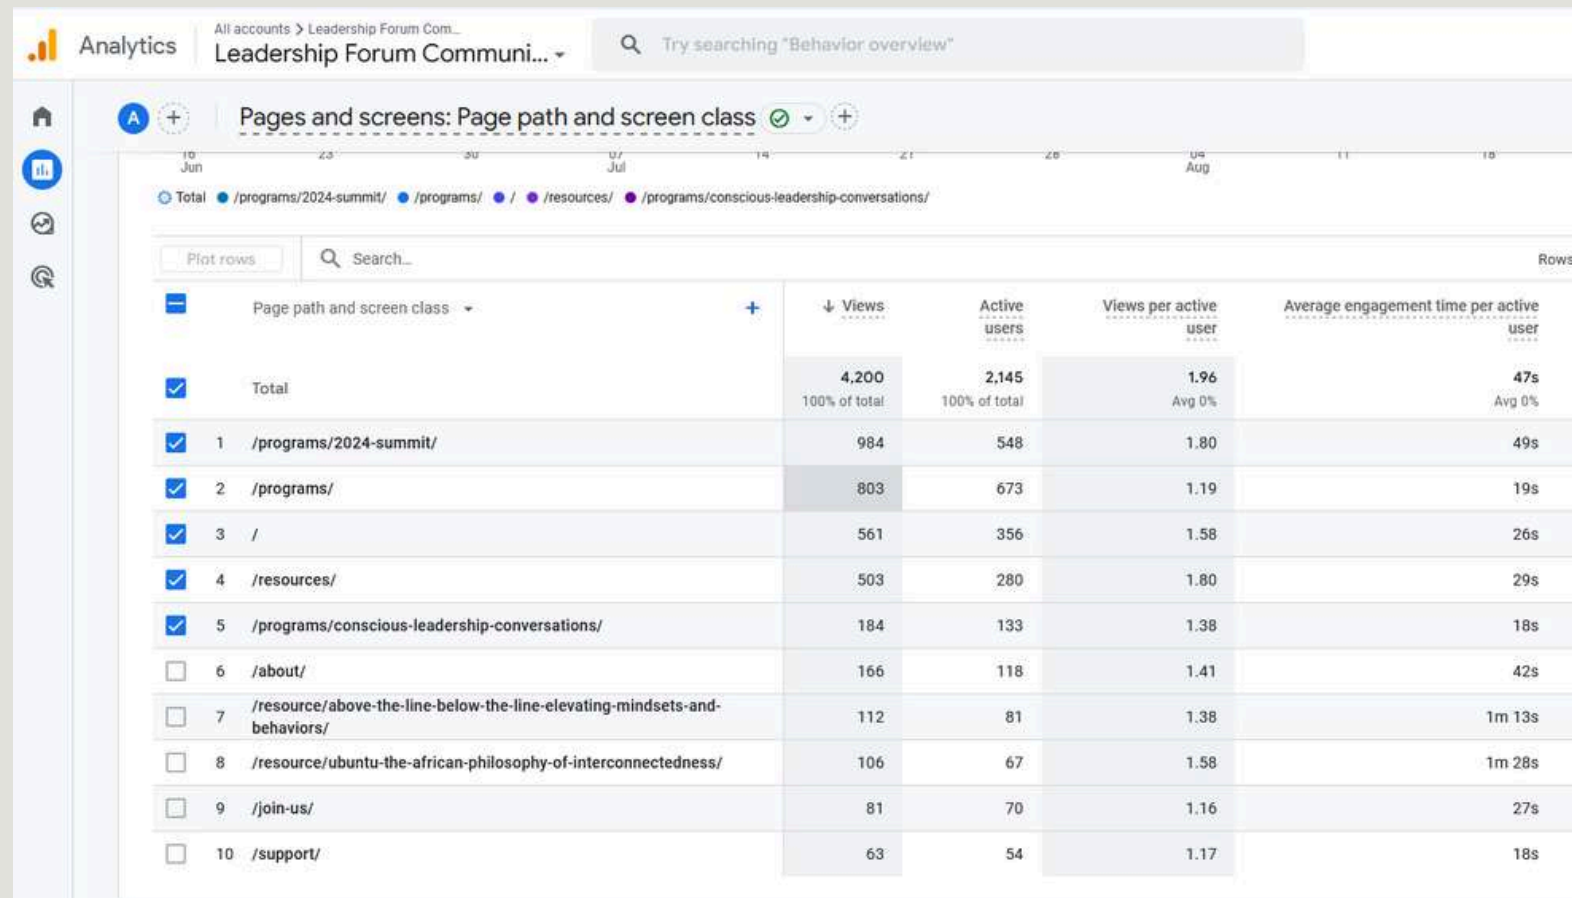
Analytics

All accounts > Leadership Forum Com...
Leadership Forum Communi...

Try searching "Behavior overview"

A

Pages and screens: Page path and screen class

16 Jun 23 30 07 Jul 14 21 28 04 Aug 11 18

Total /programs/2024-summit/ /programs/ / /resources/ /programs/conscious-leadership-conversations/

Plot rows Search... Rows

| | | Page path and screen class | Views | Active users | Views per active user | Average engagement time per active user |
|---|---|---|---|---|---|---|
| | | Total | 4,200 100% of total | 2,145 100% of total | 1.96 Avg 0% | 47s Avg 0% |
| | 1 | /programs/2024-summit/ | 984 | 548 | 1.80 | 49s |
| | 2 | /programs/ | 803 | 673 | 1.19 | 19s |
| | 3 | / | 561 | 356 | 1.58 | 26s |
| | 4 | /resources/ | 503 | 280 | 1.80 | 29s |
| | 5 | /programs/conscious-leadership-conversations/ | 184 | 133 | 1.38 | 18s |
| | 6 | /about/ | 166 | 118 | 1.41 | 42s |
| | 7 | /resource/above-the-line-below-the-line-elevating-mindsets-and-behaviors/ | 112 | 81 | 1.38 | 1m 13s |
| | 8 | /resource/ubuntu-the-african-philosophy-of-interconnectedness/ | 106 | 67 | 1.58 | 1m 28s |
| | 9 | /join-us/ | 81 | 70 | 1.16 | 27s |
| | 10 | /support/ | 63 | 54 | 1.17 | 18s |